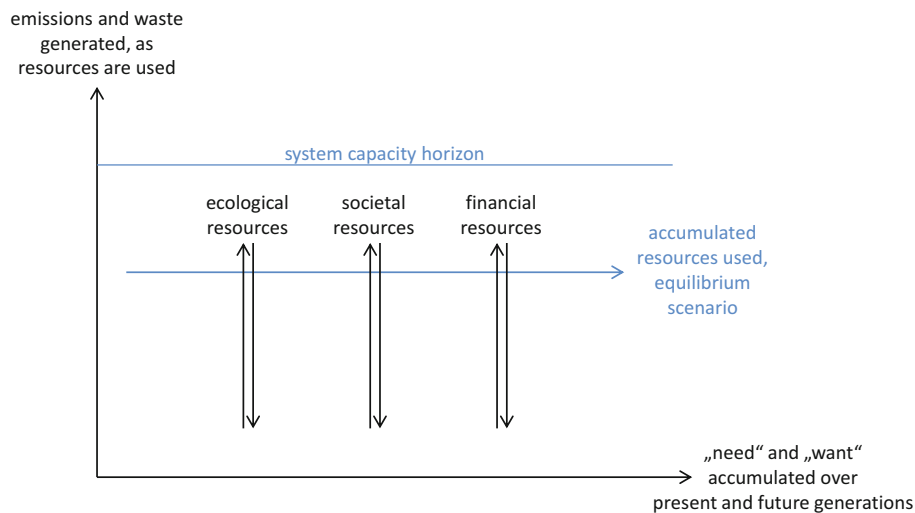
emissions and waste generated, as resources are used

system capacity horizon

ecological resources

societal resources

financial resources

accumulated resources used, equilibrium scenario

„need“ and „want“ accumulated over present and future generations